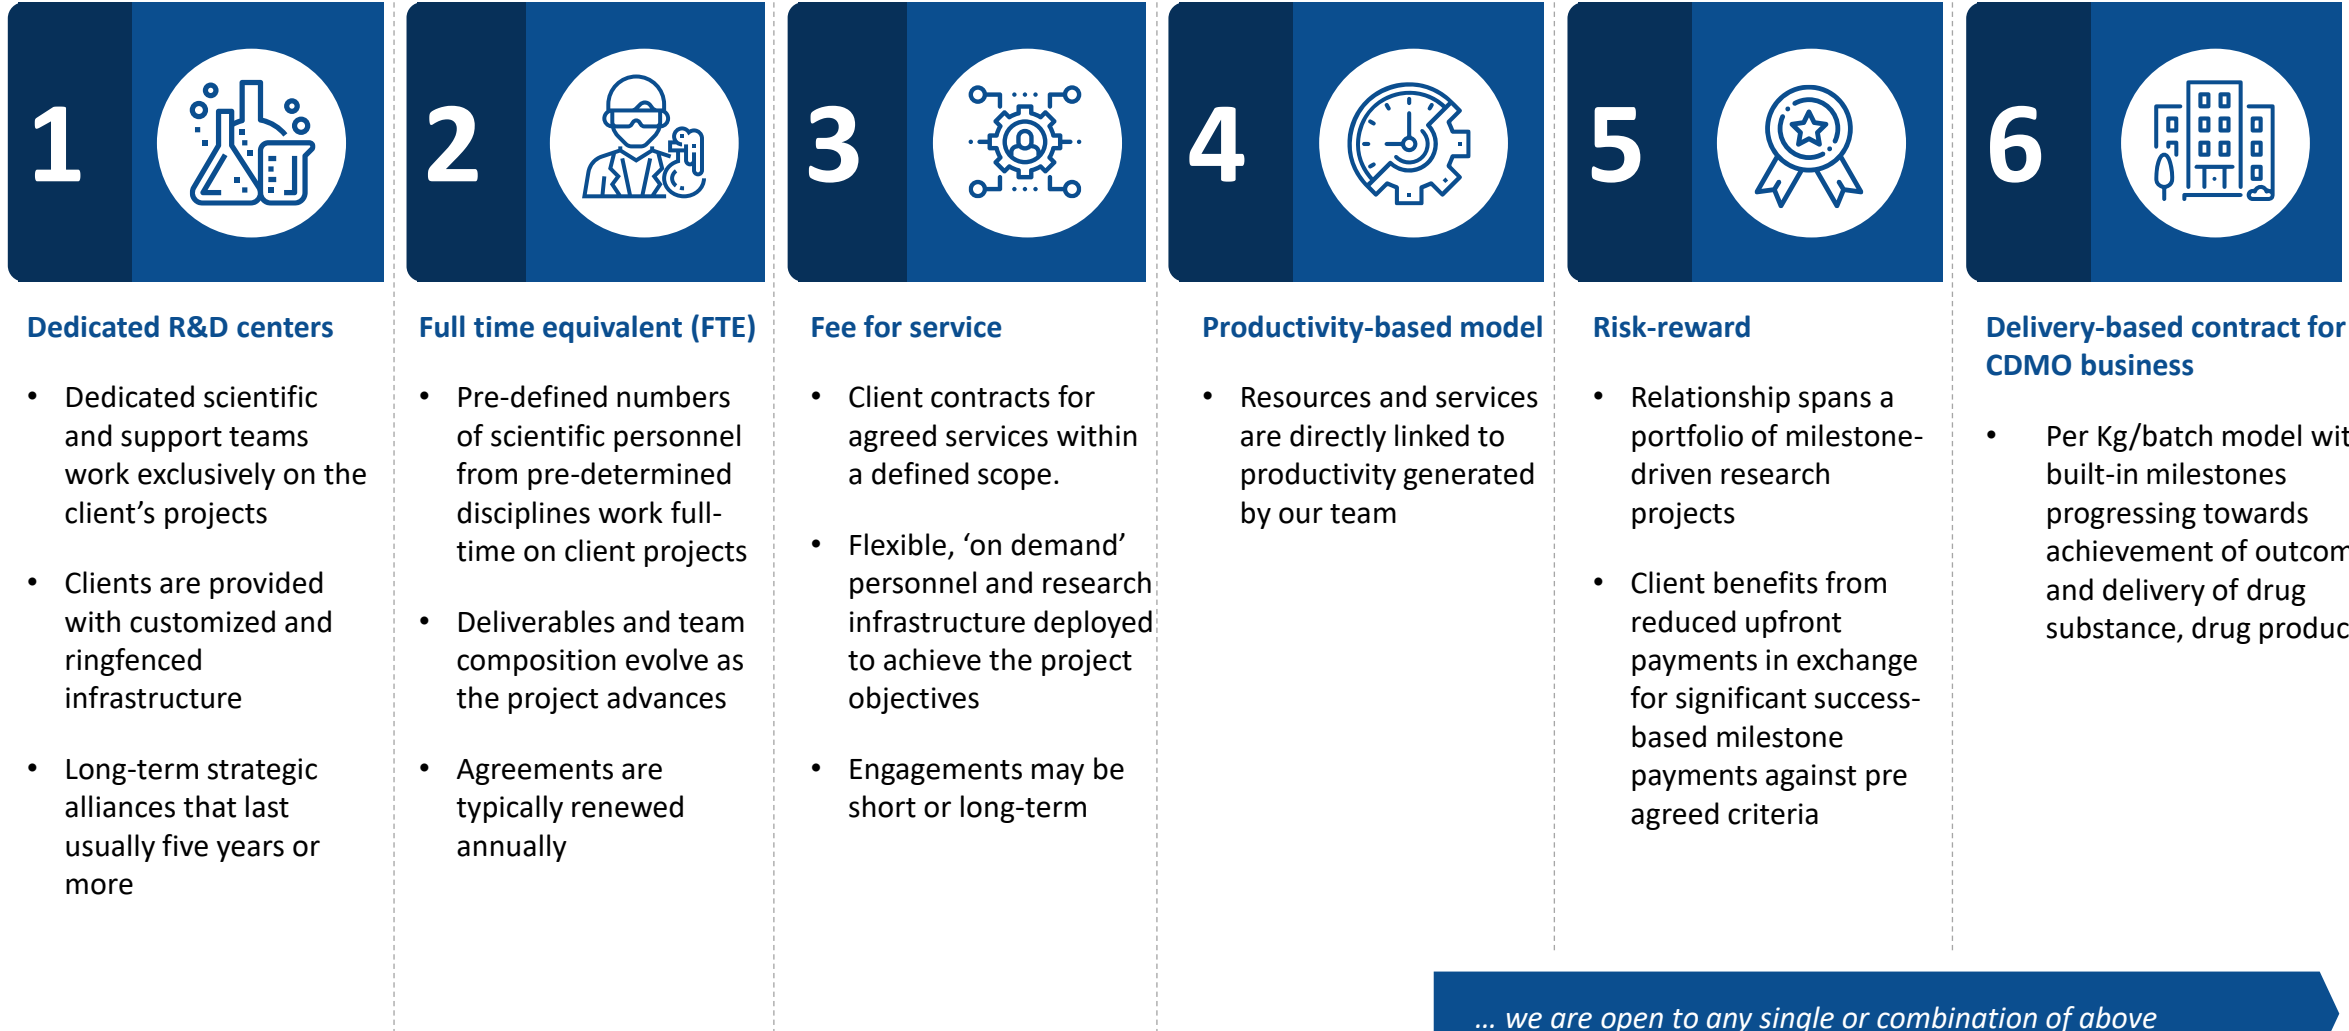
1

Dedicated R&D centers

- Dedicated scientific and support teams work exclusively on the client's projects
- Clients are provided with customized and ringfenced infrastructure
- Long-term strategic alliances that last usually five years or more

2

Full time equivalent (FTE)

- Pre-defined numbers of scientific personnel from pre-determined disciplines work full-time on client projects
- Deliverables and team composition evolve as the project advances
- Agreements are typically renewed annually

3

Fee for service

- Client contracts for agreed services within a defined scope.
- Flexible, 'on demand' personnel and research infrastructure deployed to achieve the project objectives
- Engagements may be short or long-term

4

Productivity-based model

- Resources and services are directly linked to productivity generated by our team

5

Risk-reward

- Relationship spans a portfolio of milestone-driven research projects
- Client benefits from reduced upfront payments in exchange for significant success-based milestone payments against pre agreed criteria

6

Delivery-based contract for CDMO business

- Per Kg/batch model wit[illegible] built-in milestones progressing towards achievement of outcom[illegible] and delivery of drug substance, drug produc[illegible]

... we are open to any single or combination of above